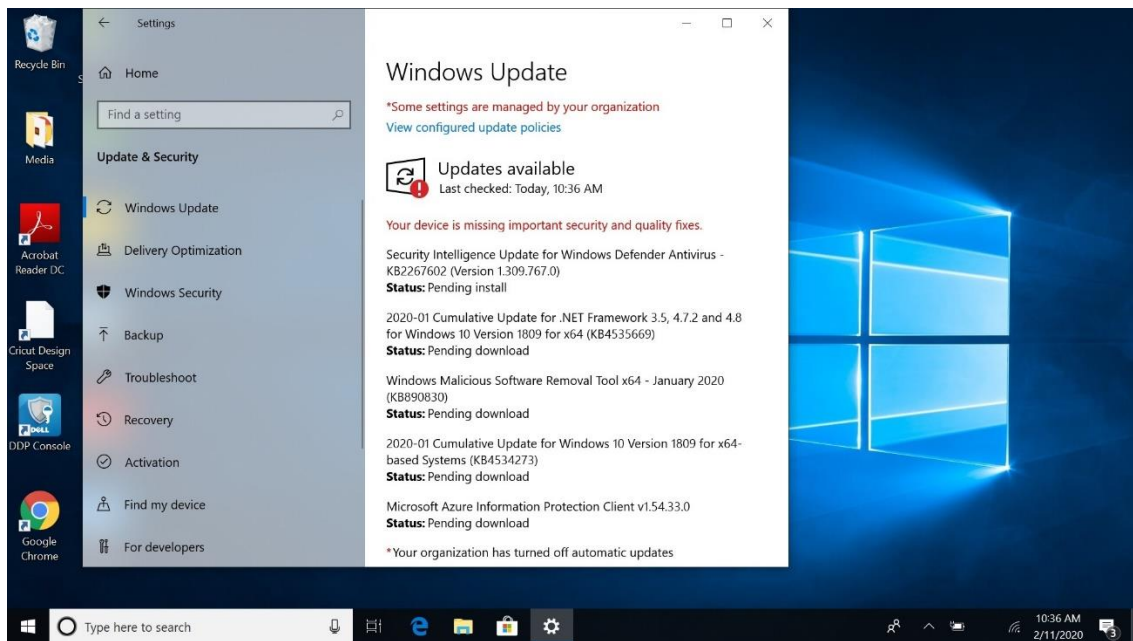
Recycle Bin

Media

Acrobat Reader DC

Cricut Design Space

DELL
DDP Console

Google Chrome

Settings

Home

Find a setting

Update & Security

Windows Update

Delivery Optimization

Windows Security

Backup

Troubleshoot

Recovery

Activation

Find my device

For developers

Windows Update

*Some settings are managed by your organization

View configured update policies

Updates available

Last checked: Today, 10:36 AM

Your device is missing important security and quality fixes.

Security Intelligence Update for Windows Defender Antivirus - KB2267602 (Version 1.309.767.0)
**Status:** Pending install

2020-01 Cumulative Update for .NET Framework 3.5, 4.7.2 and 4.8 for Windows 10 Version 1809 for x64 (KB4535669)
**Status:** Pending download

Windows Malicious Software Removal Tool x64 - January 2020 (KB890830)
**Status:** Pending download

2020-01 Cumulative Update for Windows 10 Version 1809 for x64-based Systems (KB4534273)
**Status:** Pending download

Microsoft Azure Information Protection Client v1.54.33.0
**Status:** Pending download

*Your organization has turned off automatic updates

Type here to search

10:36 AM
2/11/2020

3